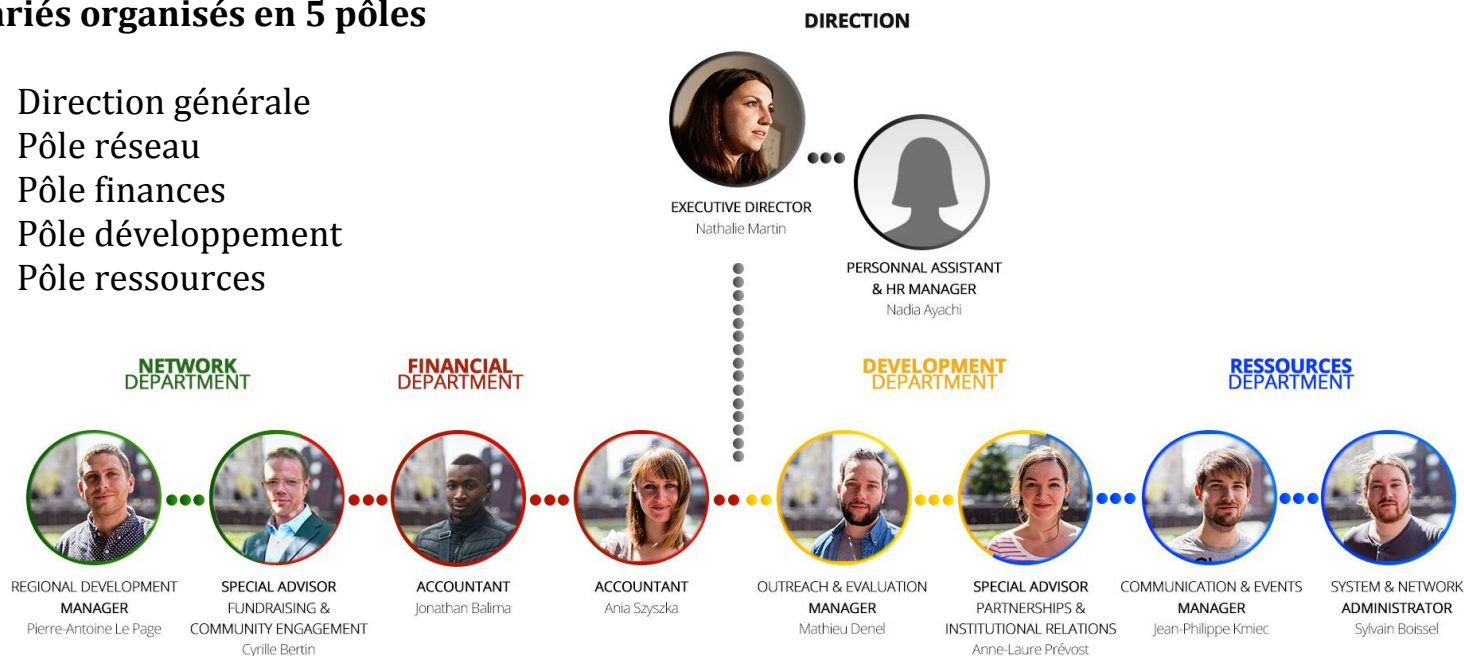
ariés organisés en 5 pôles

Direction générale
Pôle réseau
Pôle finances
Pôle développement
Pôle ressources

DIRECTION

EXECUTIVE DIRECTOR
Nathalie Martin

PERSONNAL ASSISTANT
& HR MANAGER
Nadia Ayachi

NETWORK DEPARTMENT

FINANCIAL DEPARTMENT

DEVELOPMENT DEPARTMENT

RESSOURCES DEPARTMENT

REGIONAL DEVELOPMENT MANAGER
Pierre-Antoine Le Page

SPECIAL ADVISOR
FUNDRAISING & COMMUNITY ENGAGEMENT
Cyrille Bertin

ACCOUNTANT
Jonathan Balima

ACCOUNTANT
Ania Szyszka

OUTREACH & EVALUATION MANAGER
Mathieu Denel

SPECIAL ADVISOR
PARTNERSHIPS & INSTITUTIONAL RELATIONS
Anne-Laure Prévost

COMMUNICATION & EVENTS MANAGER
Jean-Philippe Kmiec

SYSTEM & NETWORK ADMINISTRATOR
Sylvain Boissel